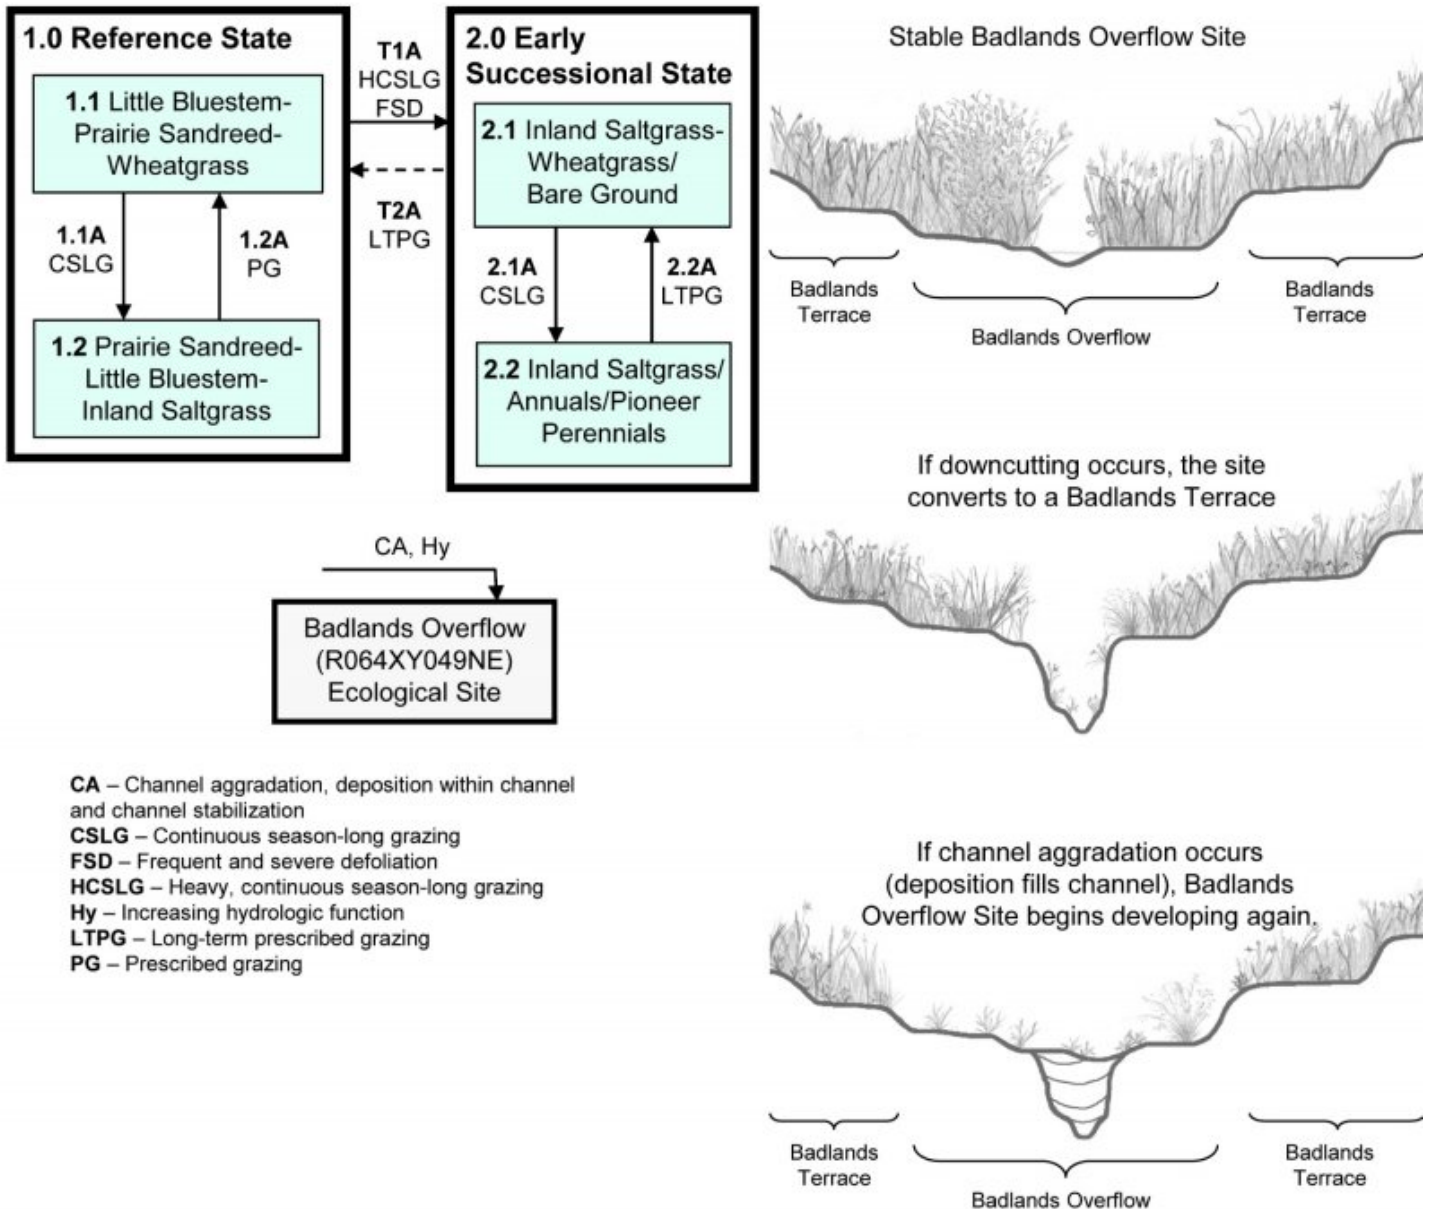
1.0 Reference State

1.1 Little Bluestem-Prairie Sandreed-Wheatgrass

1.1A
CSLG

1.2A
PG

1.2 Prairie Sandreed-Little Bluestem-Inland Saltgrass

T1A
HCSLG
FSD

T2A
LTPG

2.0 Early Successional State

2.1 Inland Saltgrass-Wheatgrass/Bare Ground

2.1A
CSLG

2.2A
LTPG

2.2 Inland Saltgrass/Annuals/Pioneer Perennials

CA, Hy

Badlands Overflow (R064XY049NE) Ecological Site

CA – Channel aggradation, deposition within channel and channel stabilization
CSLG – Continuous season-long grazing
FSD – Frequent and severe defoliation
HCSLG – Heavy, continuous season-long grazing
Hy – Increasing hydrologic function
LTPG – Long-term prescribed grazing
PG – Prescribed grazing

Stable Badlands Overflow Site

Badlands Terrace

Badlands Overflow

Badlands Terrace

If downcutting occurs, the site converts to a Badlands Terrace

If channel aggradation occurs (deposition fills channel), Badlands Overflow Site begins developing again.

Badlands Terrace

Badlands Overflow

Badlands Terrace